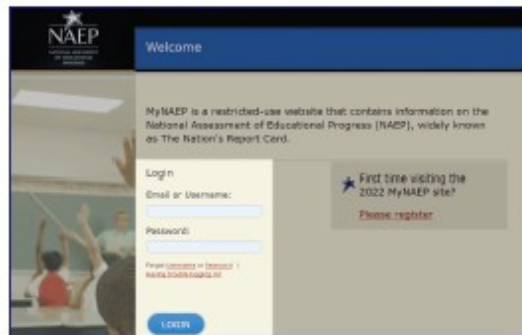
NAEP
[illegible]

Welcome

MyNAEP is a restricted-use website that contains information on the National Assessment of Educational Progress (NAEP), widely known as The Nation's Report Card.

Login

Email or Username:

Password:

Forgot Username or Password? | Having trouble logging in?

LOGIN

First time visiting the 2022 MyNAEP site?

Please register